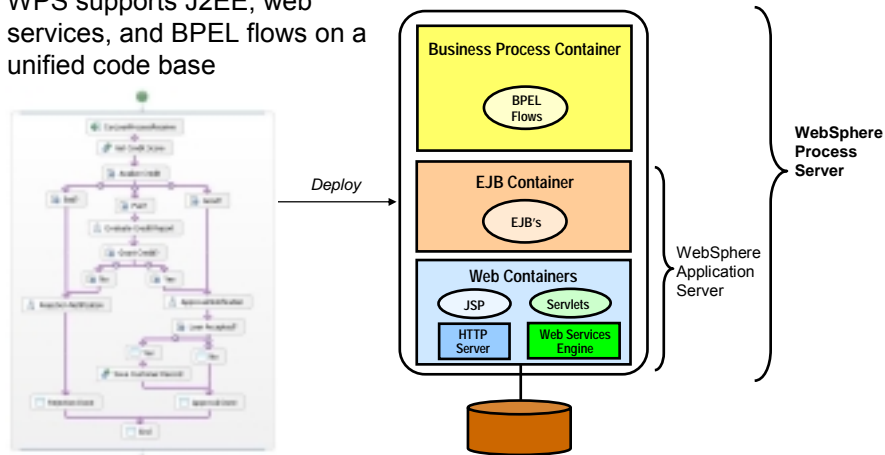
WPS supports J2EE, web services, and BPEL flows on a unified code base

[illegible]

Deploy

Business Process Container

BPEL Flows

EJB Container

EJB's

Web Containers

JSP

Servlets

HTTP Server

Web Services Engine

WebSphere Application Server

WebSphere Process Server